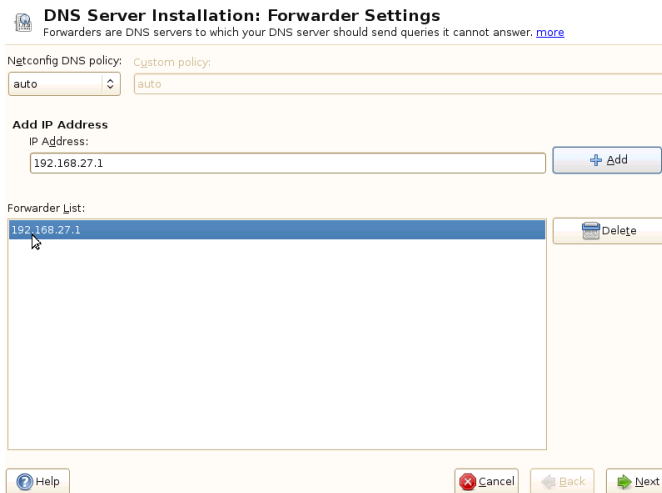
DNS Server Installation: Forwarder Settings
Forwarders are DNS servers to which your DNS server should send queries it cannot answer. more

Netconfig DNS policy:
auto

Custom policy:
auto

Add IP Address
IP Address:
192.168.27.1

Add

Forwarder List:
192.168.27.1

Delete

Help

Cancel

Back

Next